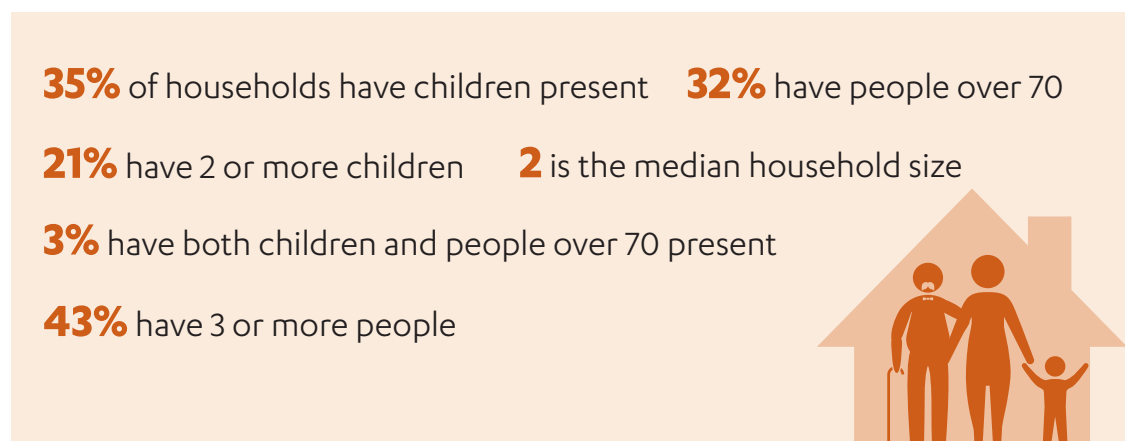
35% of households have children present 32% have people over 70

21% have 2 or more children 2 is the median household size

3% have both children and people over 70 present

43% have 3 or more people